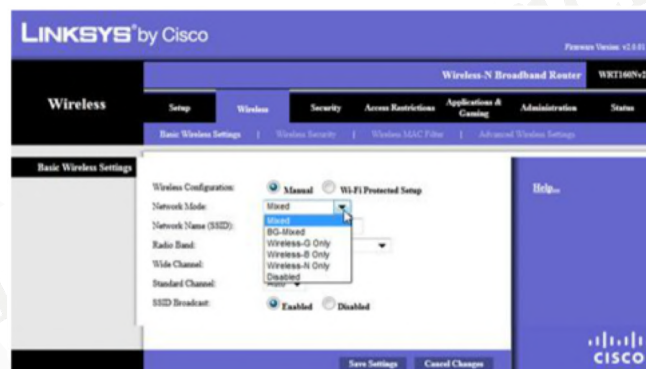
LINKSYS® by Cisco

Firmware Version: v2.0.01

Wireless-N Broadband Router WRT160Nv2

Wireless

Setup | Wireless | Security | Access Restrictions | Applications & Gaming | Administration | Status

Basic Wireless Settings | Wireless Security | Wireless MAC Filter | Advanced Wireless Settings

Basic Wireless Settings

Wireless Configuration: Manual Wi-Fi Protected Setup

Network Mode: Mixed

Mixed
BG-Mixed
Wireless-G Only
Wireless-B Only
Wireless-N Only
Disabled

Network Name (SSID):

Radio Band:

Wide Channel:

Standard Channel: Auto

SSID Broadcast: Enabled Disabled

Help...

Save Settings Cancel Changes

cisco